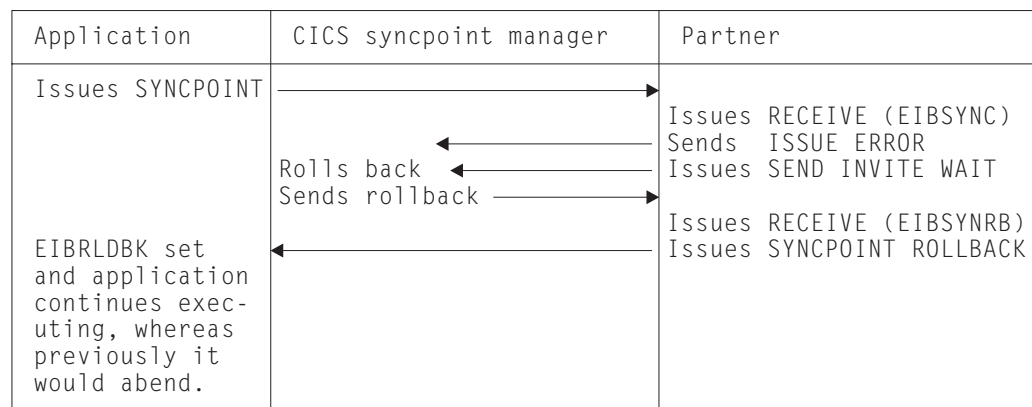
| Application | CICS syncpoint manager | Partner |
|---|---|---|
| Issues SYNCPOINT | | |
| | | Issues RECEIVE (EIBSYNC) |
| | | Sends ISSUE ERROR |
| | Rolls back | Issues SEND INVITE WAIT |
| | Sends rollback | |
| | | Issues RECEIVE (EIBSYNRB) |
| EIBRLDBK set and application continues executing, whereas previously it would abend. | | Issues SYNCPOINT ROLLBACK |